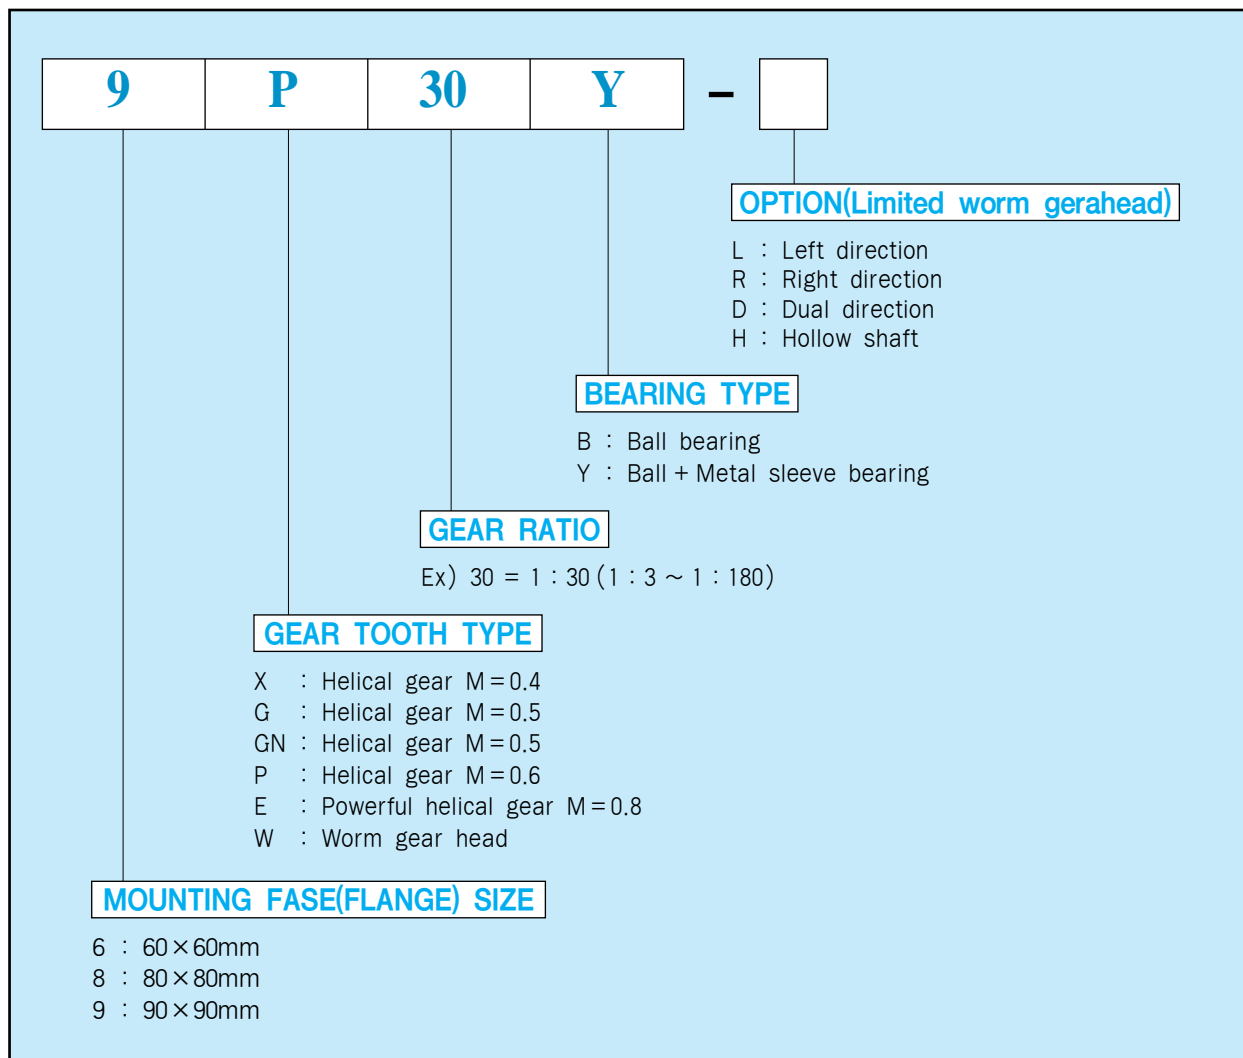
| 9 | P | 30 | Y | – | |
|---|---|---|---|---|---|

OPTION(Limited worm gerahead)

L : Left direction
R : Right direction
D : Dual direction
H : Hollow shaft

BEARING TYPE

B : Ball bearing
Y : Ball + Metal sleeve bearing

GEAR RATIO

Ex) 30 = 1 : 30 (1 : 3 ~ 1 : 180)

GEAR TOOTH TYPE

X : Helical gear M = 0.4
G : Helical gear M = 0.5
GN : Helical gear M = 0.5
P : Helical gear M = 0.6
E : Powerful helical gear M = 0.8
W : Worm gear head

MOUNTING FASE(FLANGE) SIZE

6 : 60 × 60mm
8 : 80 × 80mm
9 : 90 × 90mm